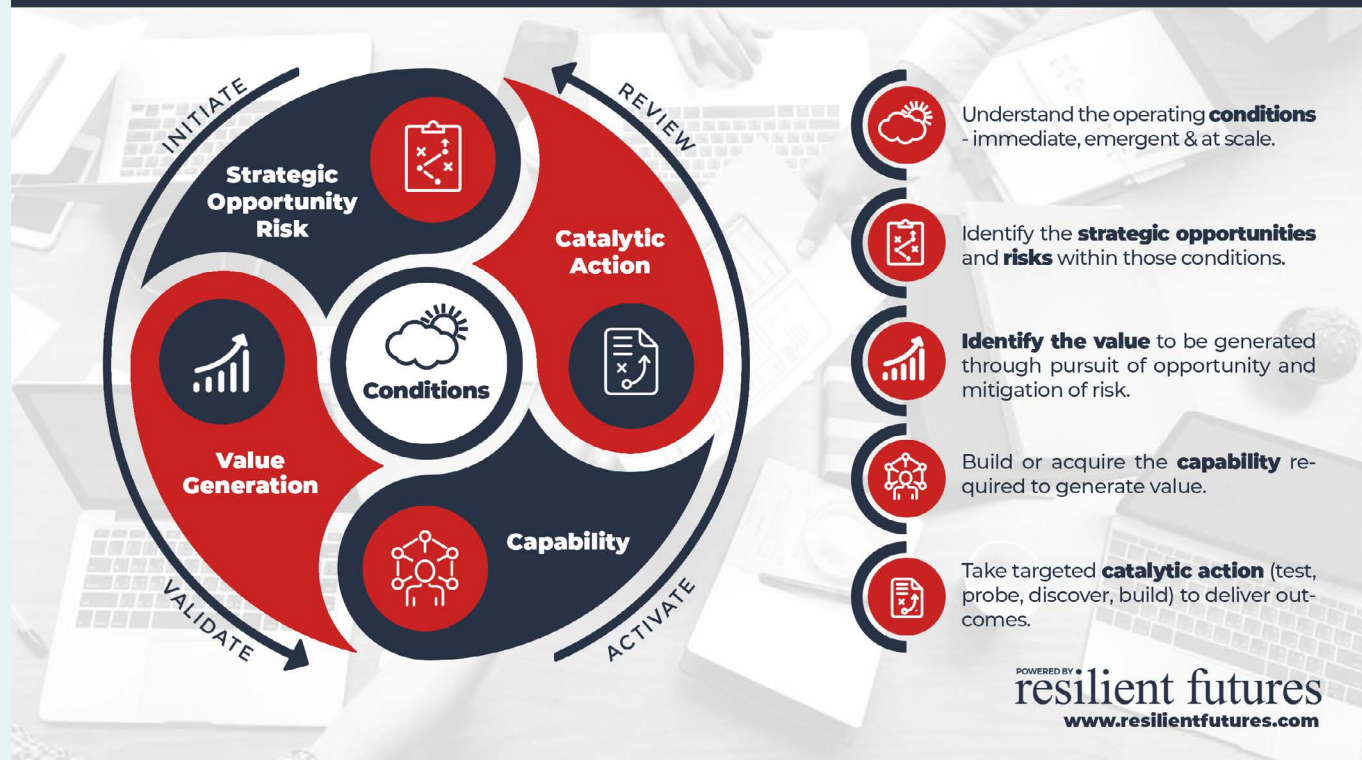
INITIATE

REVIEW

Strategic Opportunity Risk

Catalytic Action

Conditions

Value Generation

Capability

VALIDATE

ACTIVATE

Understand the operating **conditions** - immediate, emergent & at scale.

Identify the **strategic opportunities** and **risks** within those conditions.

**Identify the value** to be generated through pursuit of opportunity and mitigation of risk.

Build or acquire the **capability** required to generate value.

Take targeted **catalytic action** (test, probe, discover, build) to deliver outcomes.

POWERED BY
resilient futures
www.resilientfutures.com